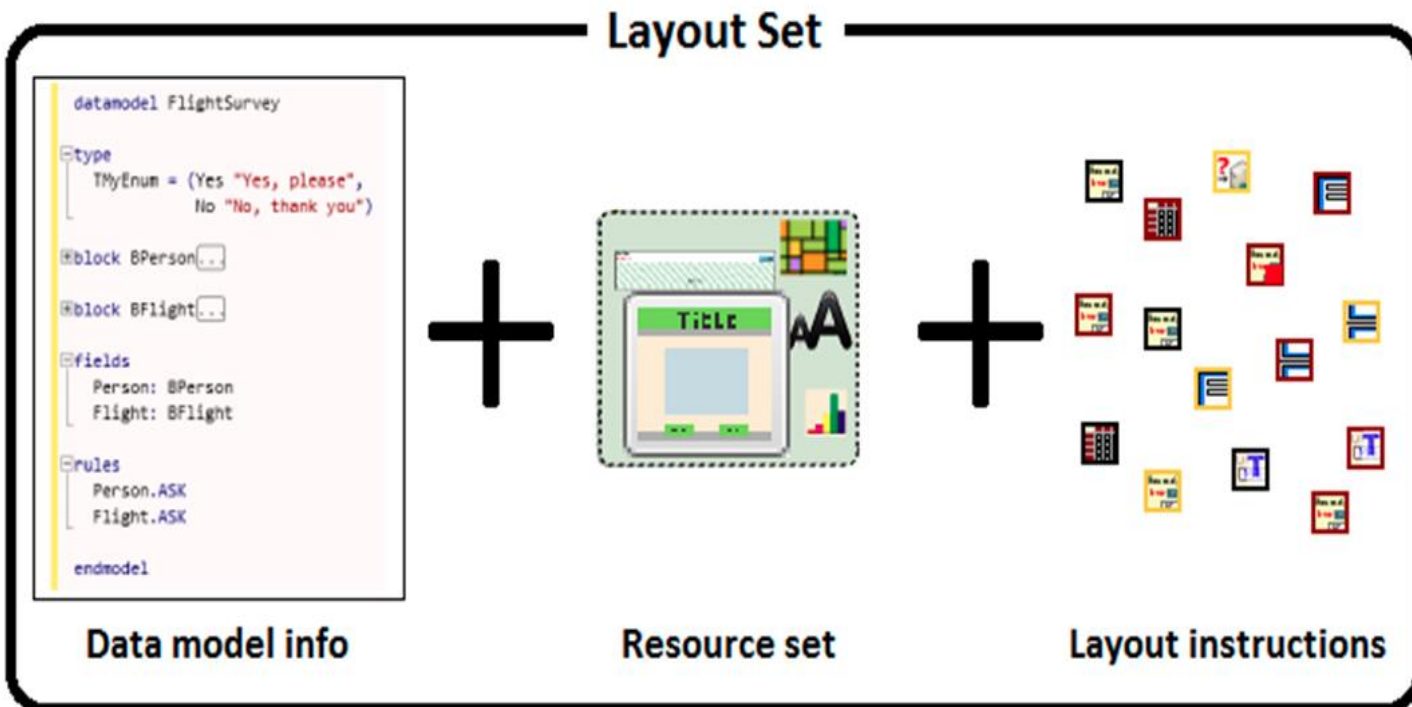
Layout Set

datamodel FlightSurvey

type
TMyEnum = (Yes "Yes, please",
No "No, thank you")

block BPerson...

block BFlight...

fields
Person: BPerson
Flight: BFlight

rules
Person.ASK
Flight.ASK

endmodel

Data model info

Title

Resource set

Layout instructions